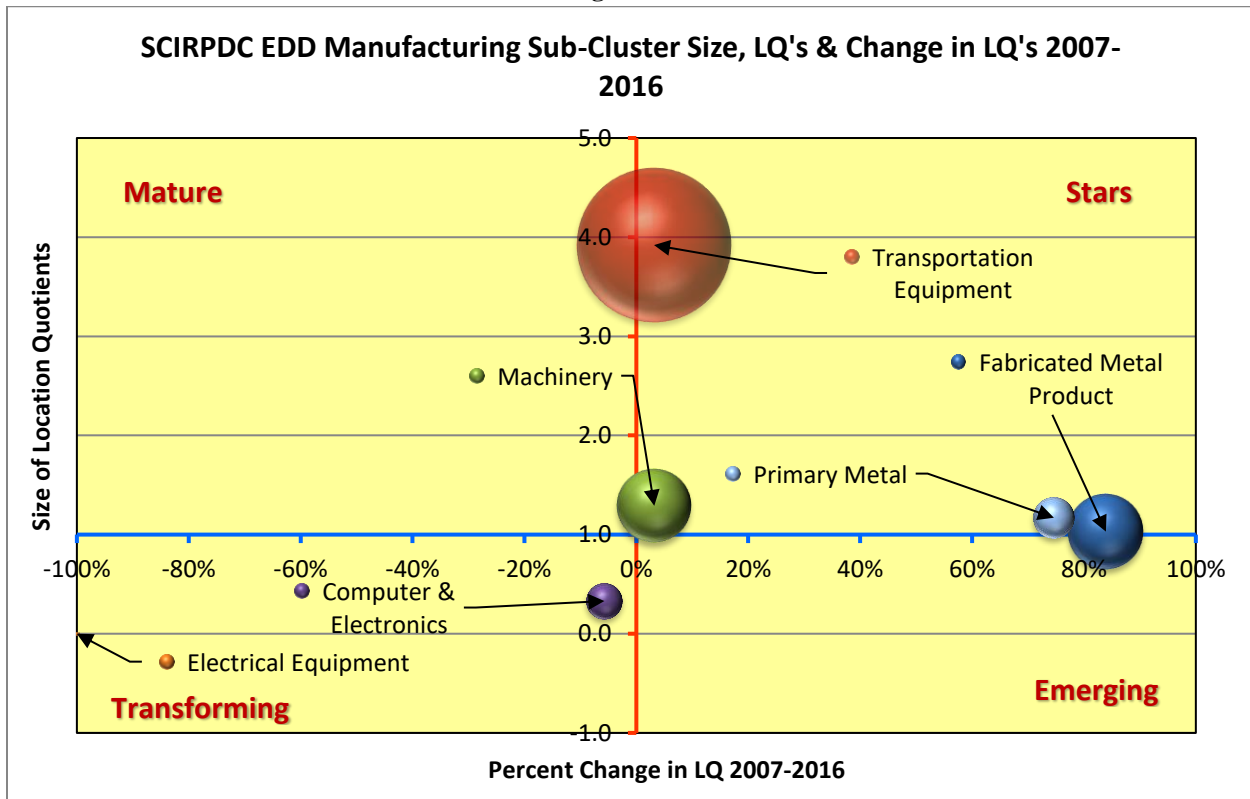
SCIRPDC EDD Manufacturing Sub-Cluster Size, LQ's & Change in LQ's 2007-2016

Mature

Stars

Transforming

Emerging

5.0
4.0
3.0
2.0
1.0
0.0
-1.0

-100% -80% -60% -40% -20% 0% 20% 40% 60% 80% 100%

Transportation Equipment

Fabricated Metal Product

Machinery

Primary Metal

Computer & Electronics

Electrical Equipment

Size of Location Quotients

Percent Change in LQ 2007-2016